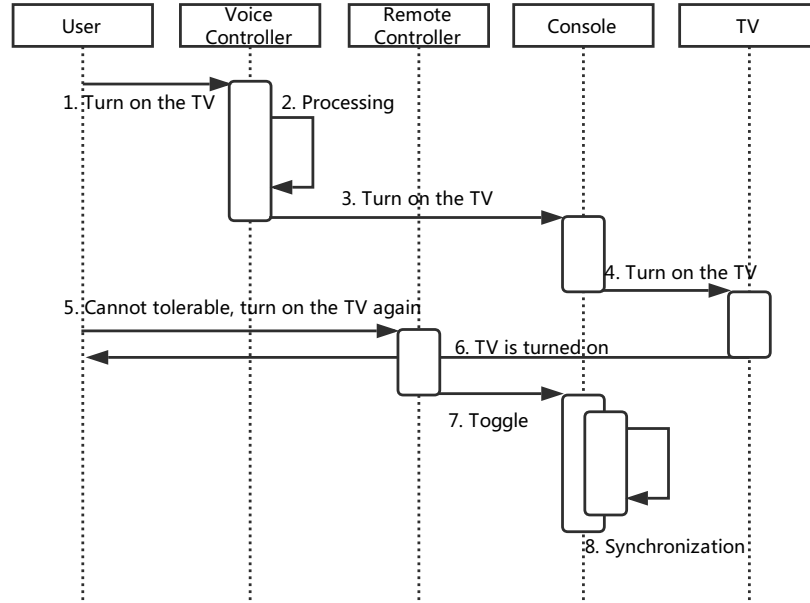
User

Voice Controller

Remote Controller

Console

TV

1. Turn on the TV

2. Processing

3. Turn on the TV

4. Turn on the TV

5. Cannot tolerable, turn on the TV again

6. TV is turned on

7. Toggle

8. Synchronization